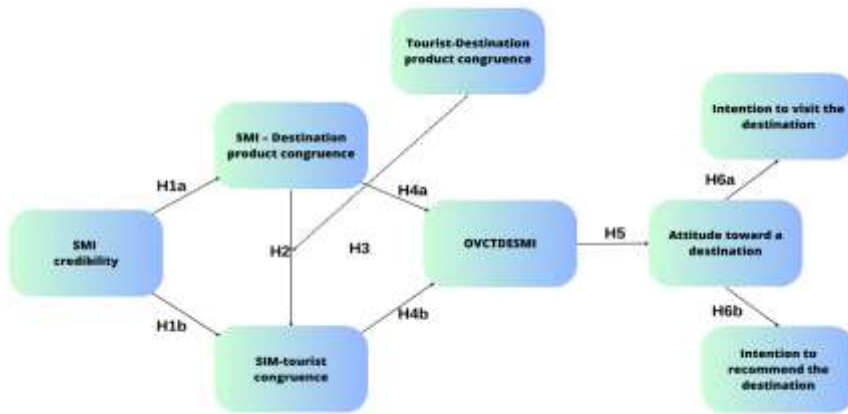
Tourist-Destination product congruence

SMI - Destination product congruence

Intention to visit the destination

H1a

H4a

H6a

SMI credibility

H2

H3

OVCTDESMI

H5

Attitude toward a destination

H1b

H4b

H6b

SIM-tourist congruence

Intention to recommend the destination